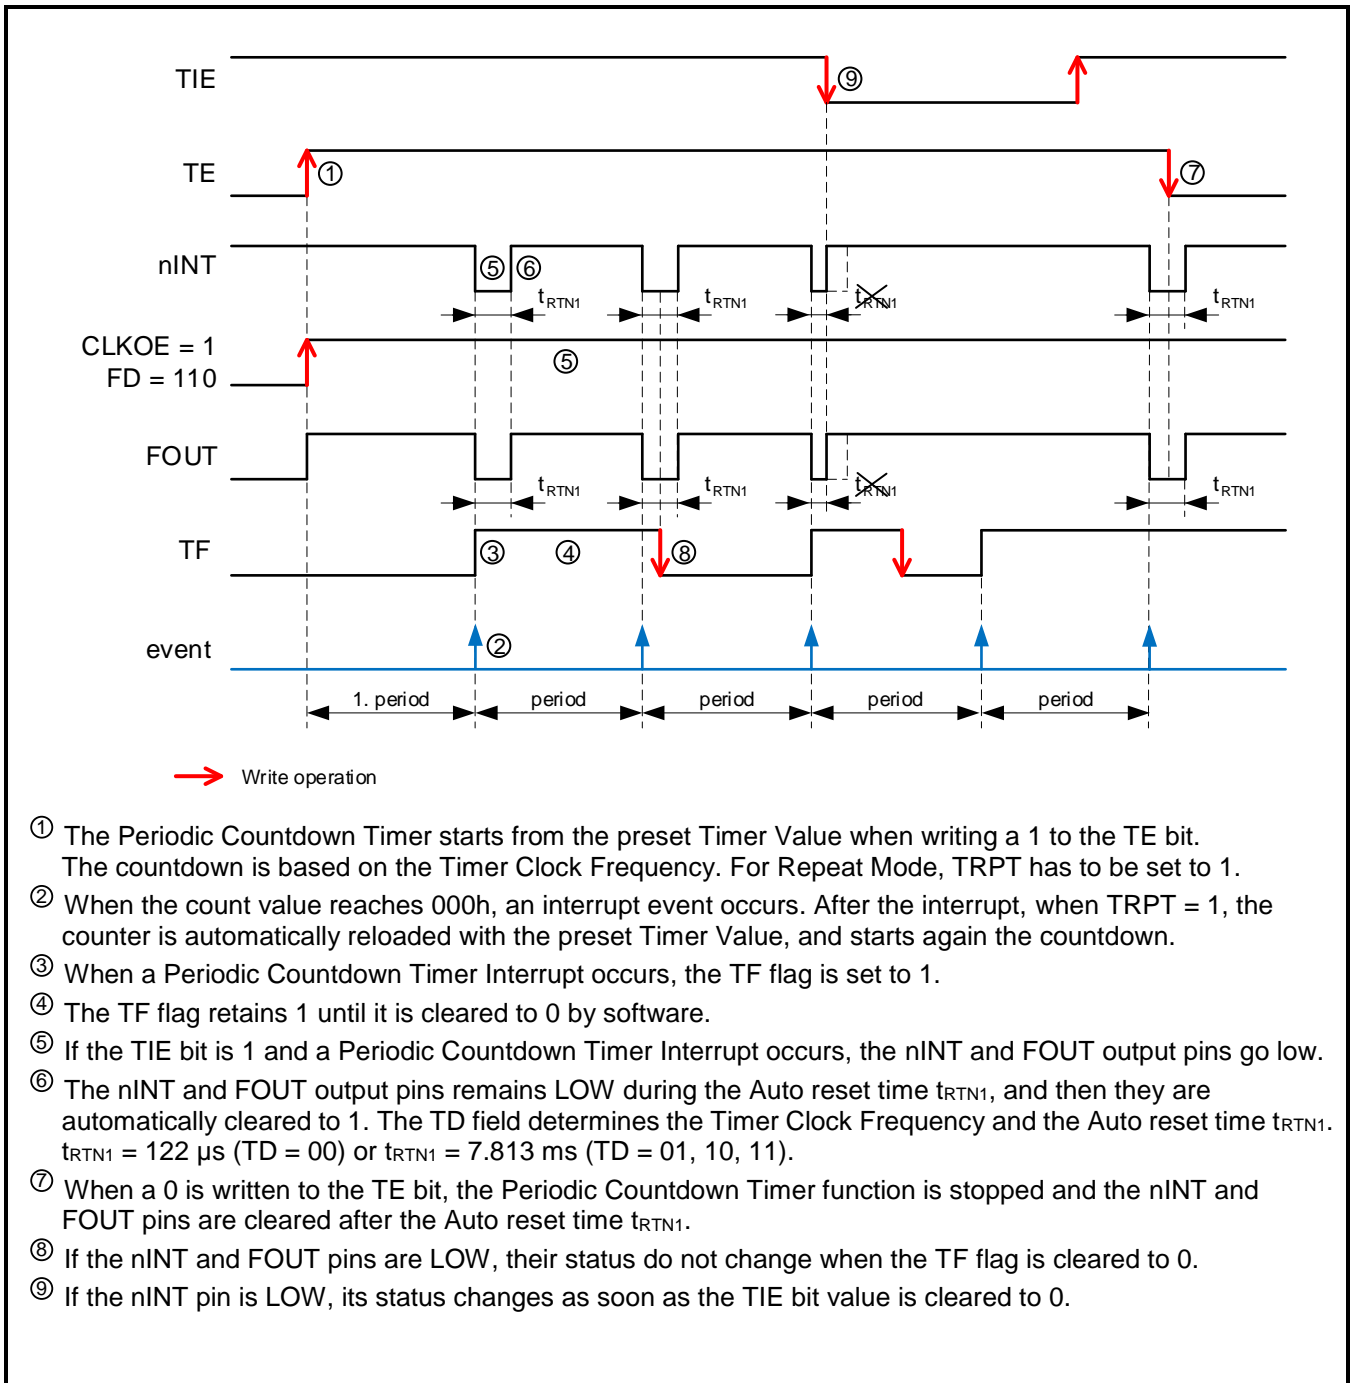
TIE

⑨

TE

①

⑦

nINT

⑤ ⑥

$t_{RTN1}$ $t_{RTN1}$ $t_{RTN1}$ $t_{RTN1}$

CLKOE = 1
FD = 110

⑤

FOUT

$t_{RTN1}$ $t_{RTN1}$ $t_{RTN1}$ $t_{RTN1}$

TF

③ ④ ⑧

event

②

1. period period period period period

Write operation

① The Periodic Countdown Timer starts from the preset Timer Value when writing a 1 to the TE bit. The countdown is based on the Timer Clock Frequency. For Repeat Mode, TRPT has to be set to 1.

② When the count value reaches 000h, an interrupt event occurs. After the interrupt, when TRPT = 1, the counter is automatically reloaded with the preset Timer Value, and starts again the countdown.

③ When a Periodic Countdown Timer Interrupt occurs, the TF flag is set to 1.

④ The TF flag retains 1 until it is cleared to 0 by software.

⑤ If the TIE bit is 1 and a Periodic Countdown Timer Interrupt occurs, the nINT and FOUT output pins go low.

⑥ The nINT and FOUT output pins remains LOW during the Auto reset time $t_{RTN1}$, and then they are automatically cleared to 1. The TD field determines the Timer Clock Frequency and the Auto reset time $t_{RTN1}$. $t_{RTN1}$ = 122 µs (TD = 00) or $t_{RTN1}$ = 7.813 ms (TD = 01, 10, 11).

⑦ When a 0 is written to the TE bit, the Periodic Countdown Timer function is stopped and the nINT and FOUT pins are cleared after the Auto reset time $t_{RTN1}$.

⑧ If the nINT and FOUT pins are LOW, their status do not change when the TF flag is cleared to 0.

⑨ If the nINT pin is LOW, its status changes as soon as the TIE bit value is cleared to 0.